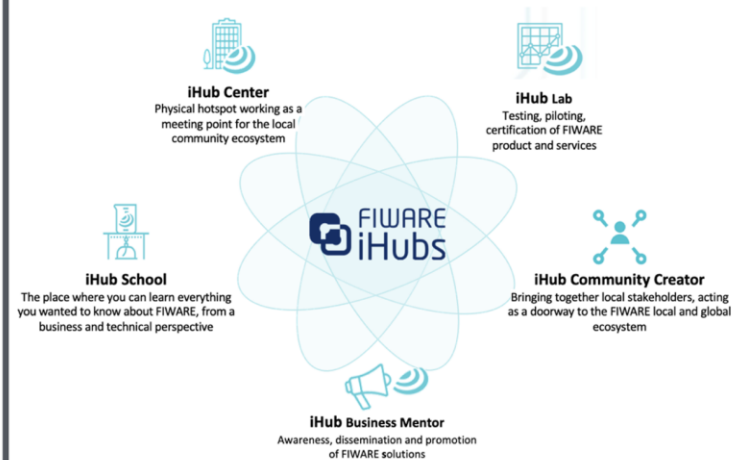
iHub Center
Physical hotspot working as a meeting point for the local community ecosystem

iHub Lab
Testing, piloting, certification of FIWARE product and services

FIWARE iHubs

iHub School
The place where you can learn everything you wanted to know about FIWARE, from a business and technical perspective

iHub Community Creator
Bringing together local stakeholders, acting as a doorway to the FIWARE local and global ecosystem

iHub Business Mentor
Awareness, dissemination and promotion of FIWARE solutions